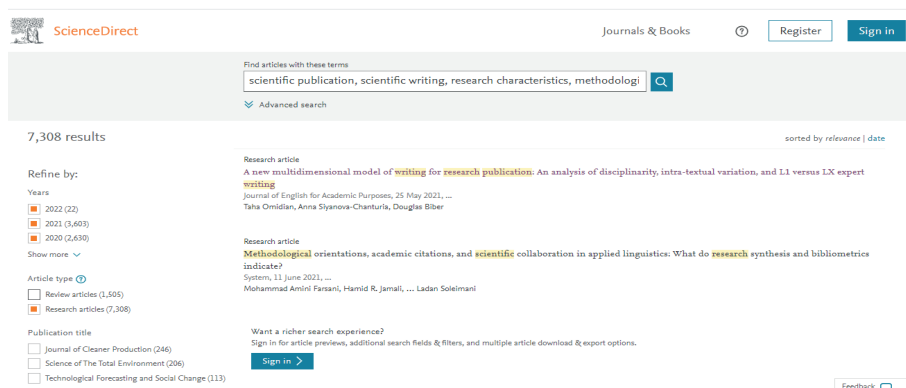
ScienceDirect

Journals & Books

?

Register

Sign in

Find articles with these terms

scientific publication, scientific writing, research characteristics, methodologi

Advanced search

7,308 results

sorted by relevance | date

Refine by:

Years

2022 (22)

2021 (3,603)

2020 (2,630)

Show more

Article type ?

Review articles (1,505)

Research articles (7,308)

Publication title

Journal of Cleaner Production (246)

Science of The Total Environment (206)

Technological Forecasting and Social Change (113)

Research article

A new multidimensional model of writing for research publication: An analysis of disciplinarity, intra-textual variation, and L1 versus LX expert writing

Journal of English for Academic Purposes, 25 May 2021, ...

Taha Omidian, Anna Siyanova-Chanturia, Douglas Biber

Research article

Methodological orientations, academic citations, and scientific collaboration in applied linguistics: What do research synthesis and bibliometrics indicate?

System, 11 June 2021, ...

Mohammad Amini Farsani, Hamid R. Jamali, ... Ladan Soleimani

Want a richer search experience?

Sign in for article previews, additional search fields & filters, and multiple article download & export options.

Sign in >

Feedback